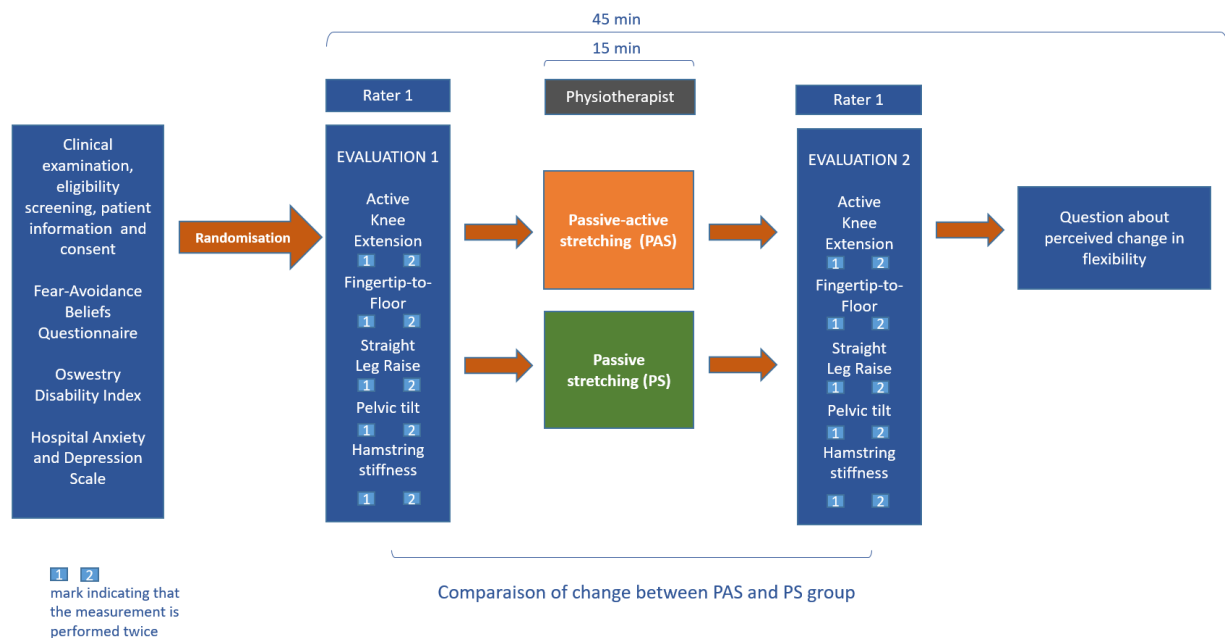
45 min

15 min

Rater 1

Physiotherapist

Rater 1

Clinical examination, eligibility screening, patient information and consent

Fear-Avoidance Beliefs Questionnaire

Oswestry Disability Index

Hospital Anxiety and Depression Scale

Randomisation

EVALUATION 1

Active Knee Extension
1 2
Fingertip-to-Floor
1 2
Straight Leg Raise
1 2
Pelvic tilt
1 2
Hamstring stiffness
1 2

Passive-active stretching (PAS)

Passive stretching (PS)

EVALUATION 2

Active Knee Extension
1 2
Fingertip-to-Floor
1 2
Straight Leg Raise
1 2
Pelvic tilt
1 2
Hamstring stiffness
1 2

Question about perceived change in flexibility

1 2
mark indicating that the measurement is performed twice

Comparaison of change between PAS and PS group